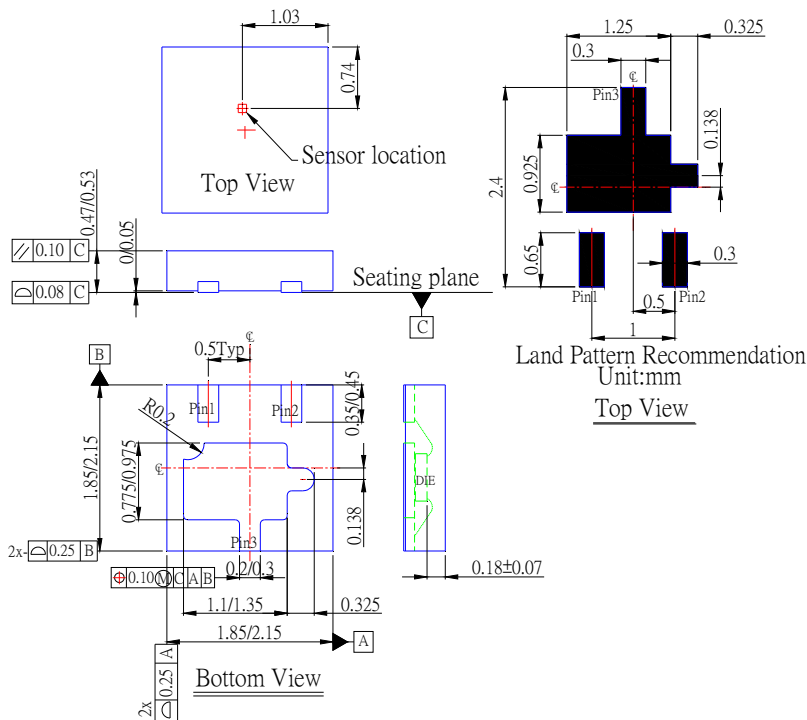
1.03

0.74

Sensor location

Top View

0.47/0.53

0/0.05

// 0.10 C

D 0.08 C

Seating plane

C

1.25

0.325

0.3

℄

Pin3

0.138

0.925

℄

2.4

0.65

0.3

Pin1

0.5

Pin2

1

Land Pattern Recommendation
Unit:mm

Top View

B

0.5Typ

℄

0.35/0.45

R0.2

Pin1

Pin2

1.85/2.15

0.775/0.975

℄

DIE

0.138

2x D 0.25 B

Pin3

⊕ 0.10 Ⓜ C A B

0.2/0.3

0.18±0.07

1.1/1.35

0.325

1.85/2.15

A

A

0.25

D

2x

Bottom View